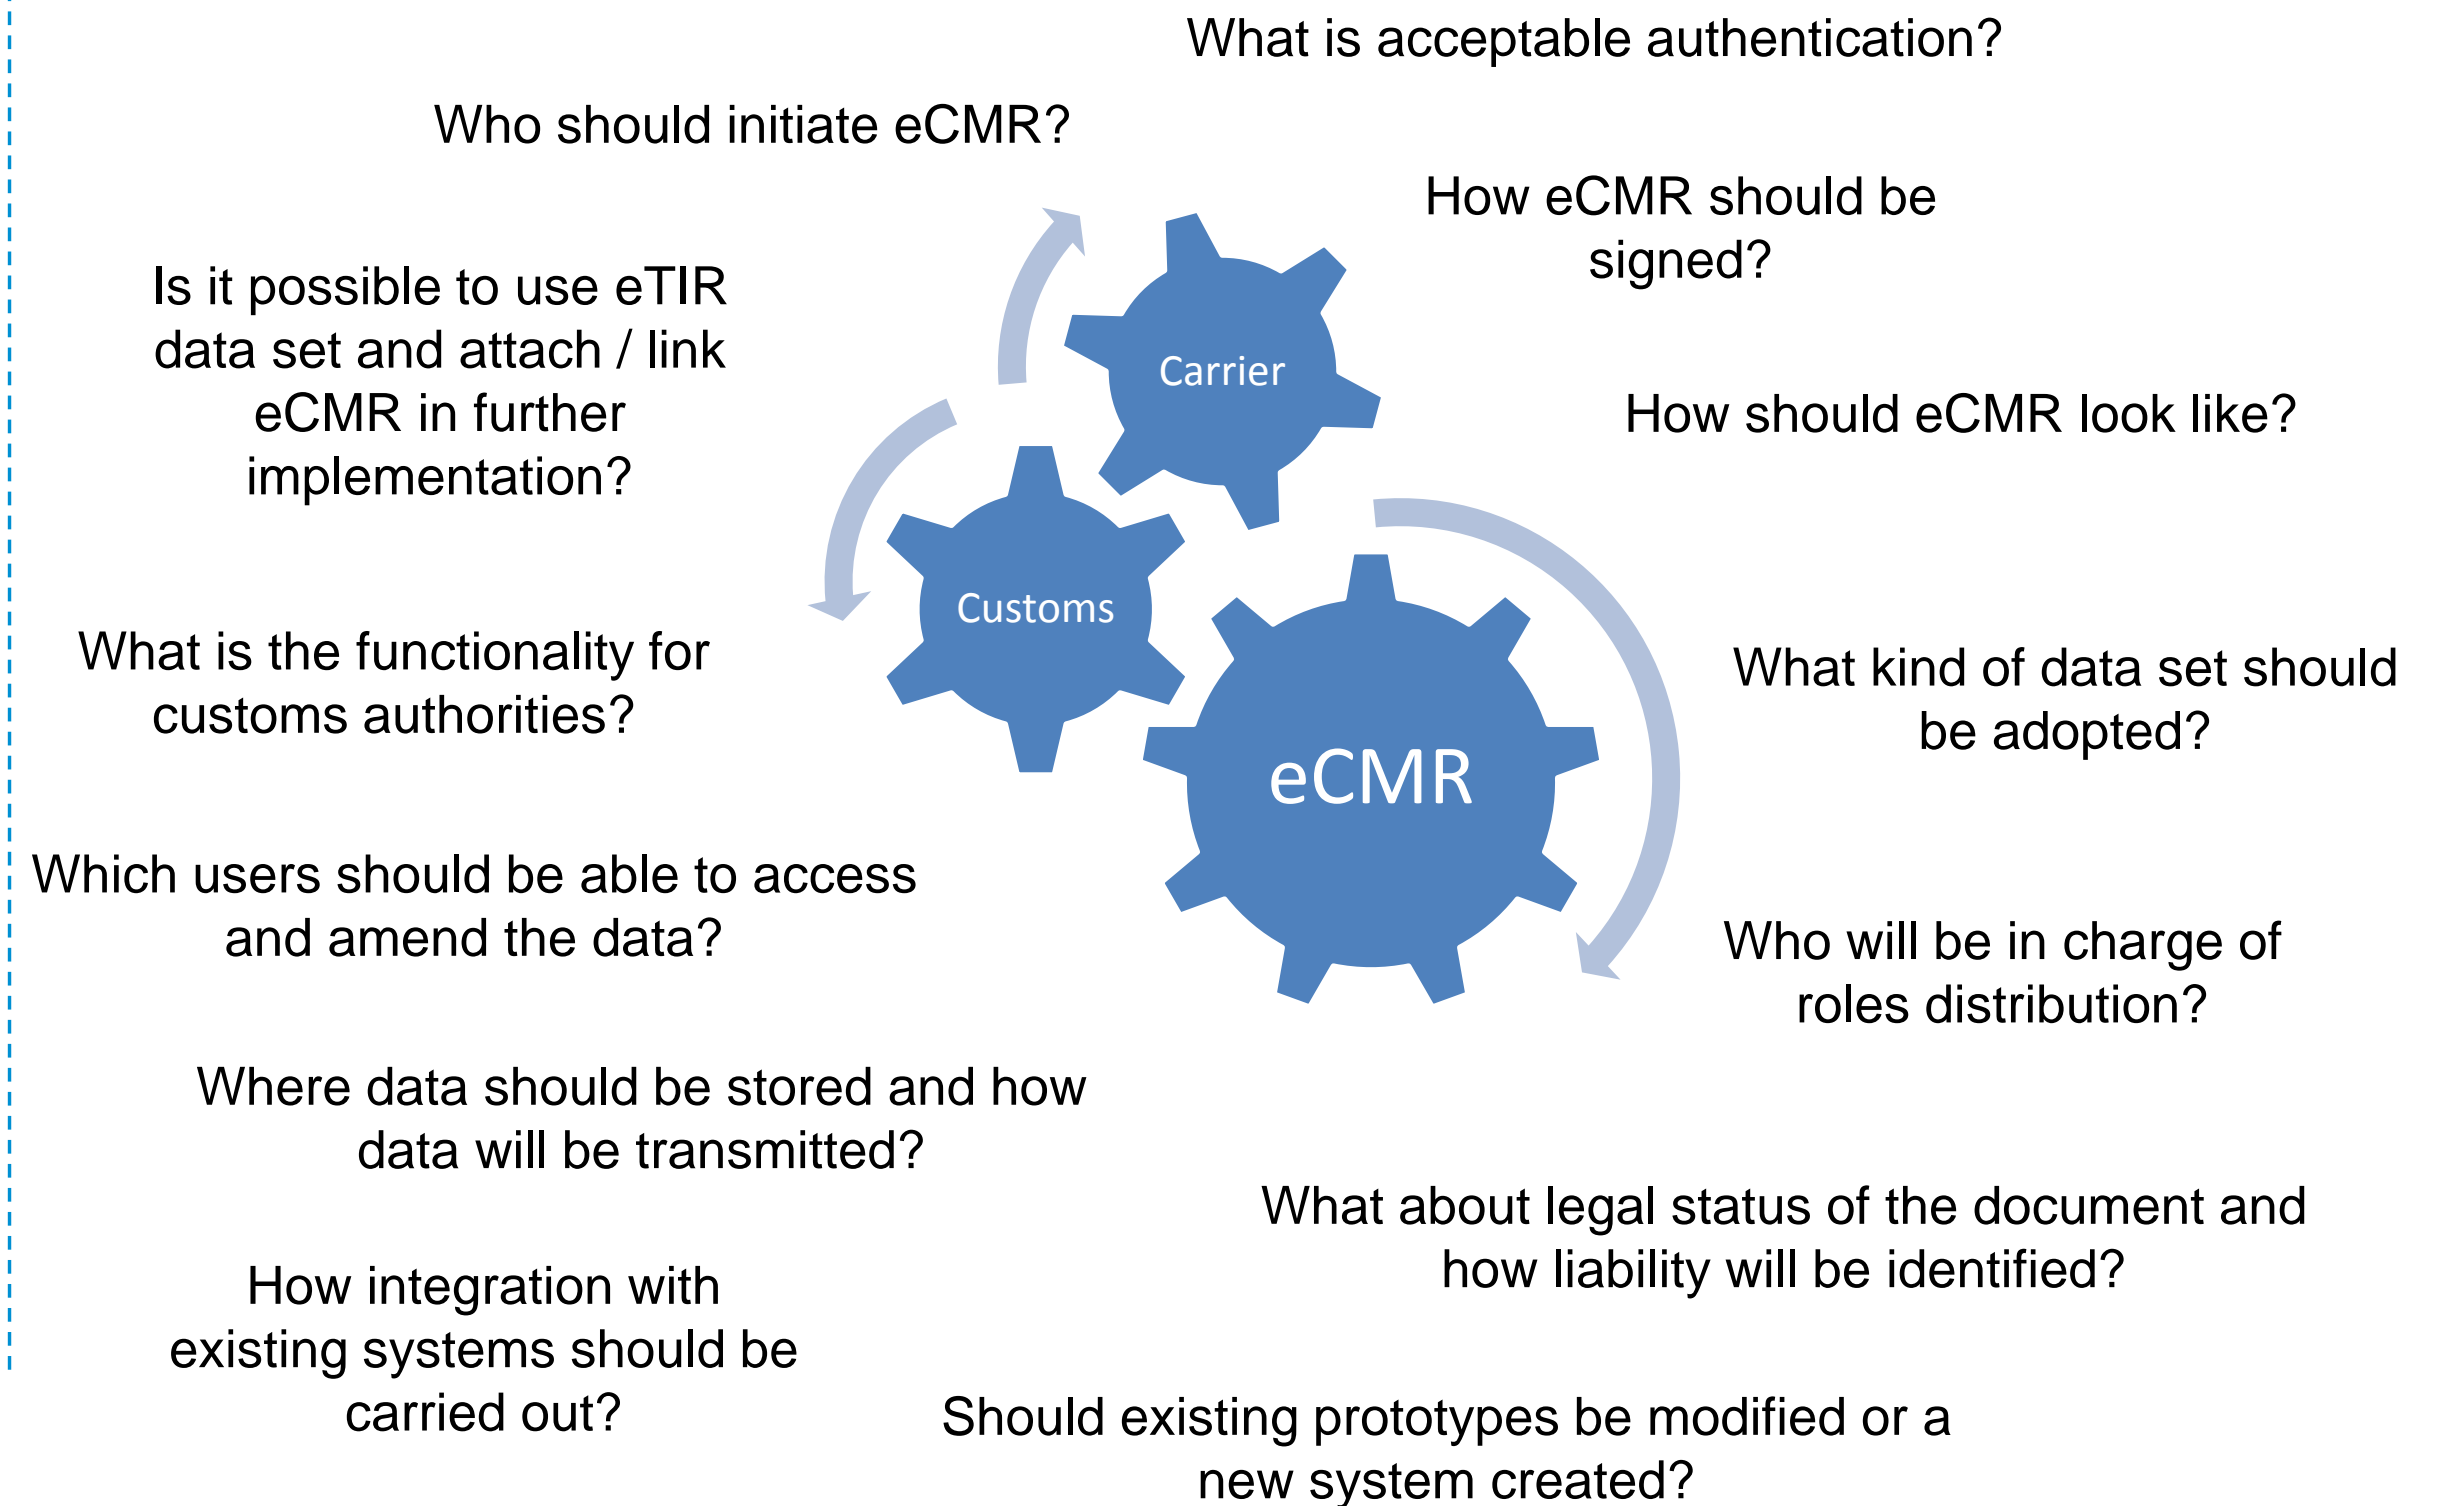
What is acceptable authentication?

Who should initiate eCMR?

How eCMR should be signed?

Is it possible to use eTIR data set and attach / link eCMR in further implementation?

Carrier

How should eCMR look like?

Customs

What is the functionality for customs authorities?

eCMR

What kind of data set should be adopted?

Which users should be able to access and amend the data?

Who will be in charge of roles distribution?

Where data should be stored and how data will be transmitted?

What about legal status of the document and how liability will be identified?

How integration with existing systems should be carried out?

Should existing prototypes be modified or a new system created?